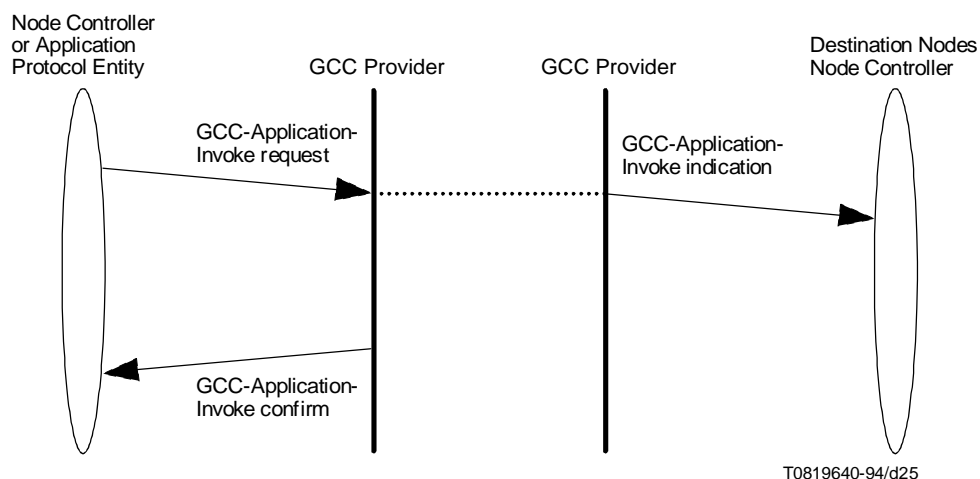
Node Controller or Application Protocol Entity

GCC Provider

GCC Provider

Destination Nodes Node Controller

GCC-Application-Invoke request

GCC-Application-Invoke indication

GCC-Application-Invoke confirm

T0819640-94/d25